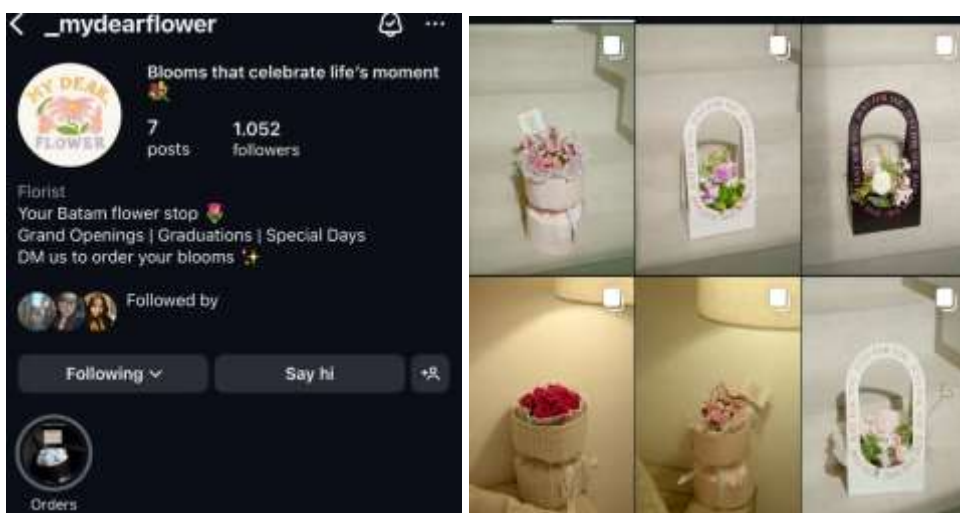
_mydearflower

MY DEAR FLOWER

Blooms that celebrate life's moment

7 posts

1.052 followers

Florist
Your Batam flower stop
Grand Openings | Graduations | Special Days
DM us to order your blooms

Followed by

Following

Say hi

Orders